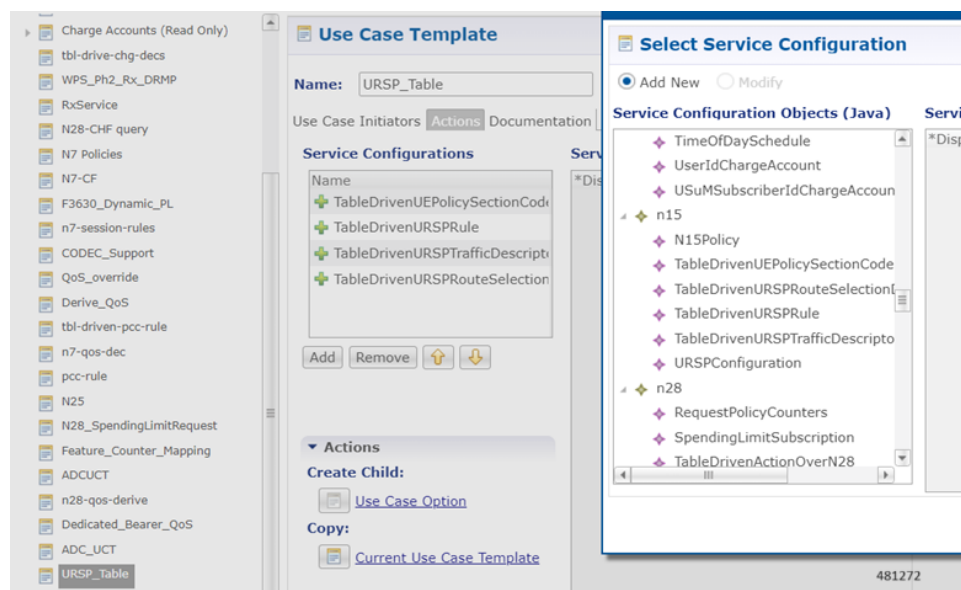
Charge Accounts (Read Only)
tbl-drive-chg-decs
WPS_Ph2_Rx_DRMP
RxService
N28-CHF query
N7 Policies
N7-CF
F3630_Dynamic_PL
n7-session-rules
CODEC_Support
QoS_override
Derive_QoS
tbl-driven-pcc-rule
n7-qos-dec
pcc-rule
N25
N28_SpendingLimitRequest
Feature_Counter_Mapping
ADCUCT
n28-qos-derive
Dedicated_Bearer_QoS
ADC_UCT
URSP_Table

Use Case Template

Name: URSP_Table

Use Case Initiators Actions Documentation

Service Configurations

| Name |
|---|
| TableDrivenUEPolicySectionCode |
| TableDrivenURSPRule |
| TableDrivenURSPTrafficDescripto |
| TableDrivenURSPRouteSelection |

Add Remove

Servi
*Dis

Actions
Create Child:
Use Case Option
Copy:
Current Use Case Template

Select Service Configuration

Add New Modify

Service Configuration Objects (Java)

TimeOfDaySchedule
UserIdChargeAccount
USuMSubscriberIdChargeAccoun
n15
N15Policy
TableDrivenUEPolicySectionCode
TableDrivenURSPRouteSelection
TableDrivenURSPRule
TableDrivenURSPTrafficDescripto
URSPConfiguration
n28
RequestPolicyCounters
SpendingLimitSubscription
TableDrivenActionOverN28

Servi
*Disp

481272